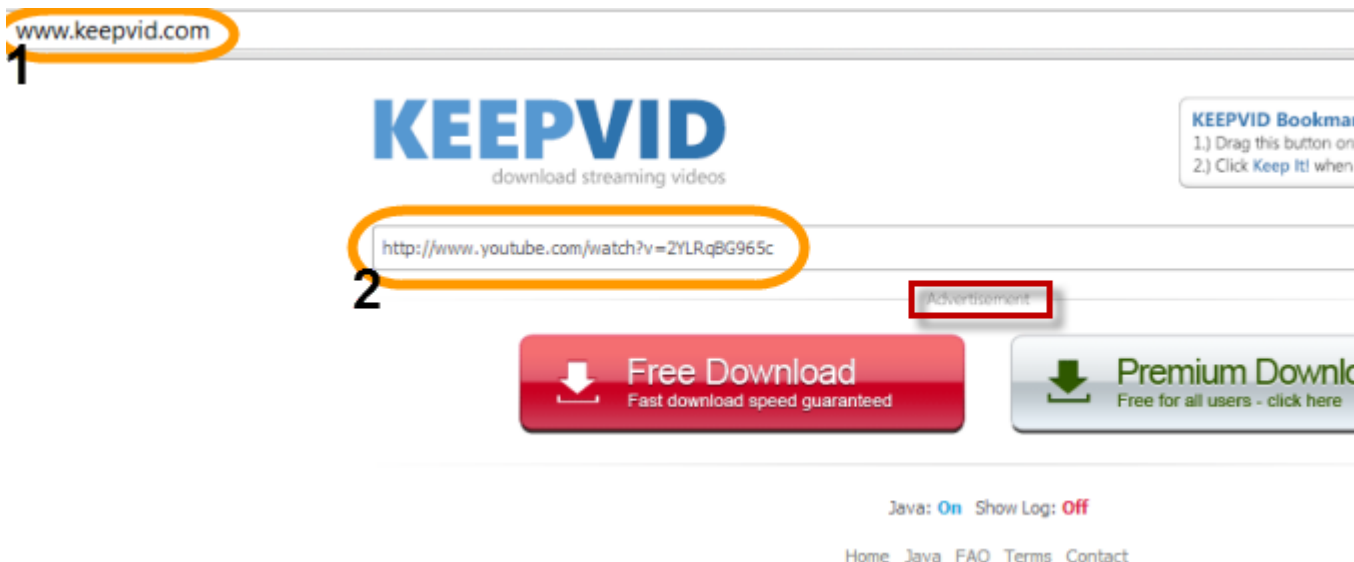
www.keepvid.com

1

KEEPVID
download streaming videos

KEEPVID Bookmar
1.) Drag this button on
2.) Click Keep It! when

http://www.youtube.com/watch?v=2YLRqBG965c

2

Advertisement

Free Download
Fast download speed guaranteed

Premium Downlo
Free for all users - click here

Java: On Show Log: Off

Home Java FAQ Terms Contact